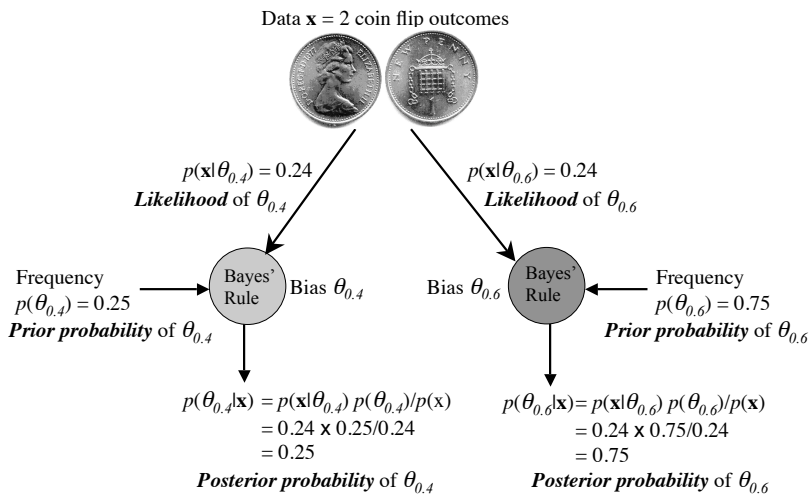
Data $\mathbf{x}$ = 2 coin flip outcomes

NEW PENNY

$p(\mathbf{x}|\theta_{0.4}) = 0.24$
***Likelihood*** of $\theta_{0.4}$

$p(\mathbf{x}|\theta_{0.6}) = 0.24$
***Likelihood*** of $\theta_{0.6}$

Frequency
$p(\theta_{0.4}) = 0.25$
***Prior probability*** of $\theta_{0.4}$

Bayes' Rule

Bias $\theta_{0.4}$

Bias $\theta_{0.6}$

Bayes' Rule

Frequency
$p(\theta_{0.6}) = 0.75$
***Prior probability*** of $\theta_{0.6}$

$p(\theta_{0.4}|\mathbf{x}) = p(\mathbf{x}|\theta_{0.4})\ p(\theta_{0.4})/p(\mathrm{x})$
$= 0.24 \times 0.25/0.24$
$= 0.25$
***Posterior probability*** of $\theta_{0.4}$

$p(\theta_{0.6}|\mathbf{x}) = p(\mathbf{x}|\theta_{0.6})\ p(\theta_{0.6})/p(\mathbf{x})$
$= 0.24 \times 0.75/0.24$
$= 0.75$
***Posterior probability*** of $\theta_{0.6}$